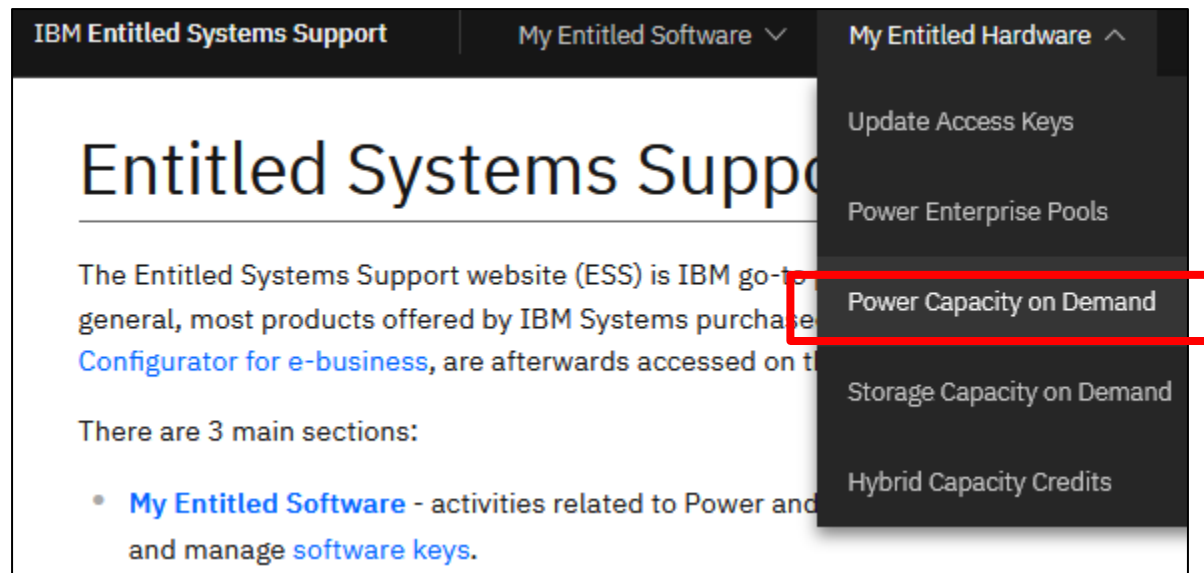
IBM Entitled Systems Support My Entitled Software My Entitled Hardware

Update Access Keys

Power Enterprise Pools

Power Capacity on Demand

Storage Capacity on Demand

Hybrid Capacity Credits

Entitled Systems Suppo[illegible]

The Entitled Systems Support website (ESS) is IBM go-t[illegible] general, most products offered by IBM Systems purchase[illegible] Configurator for e-business, are afterwards accessed on t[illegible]

There are 3 main sections:

• My Entitled Software - activities related to Power and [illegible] and manage software keys.